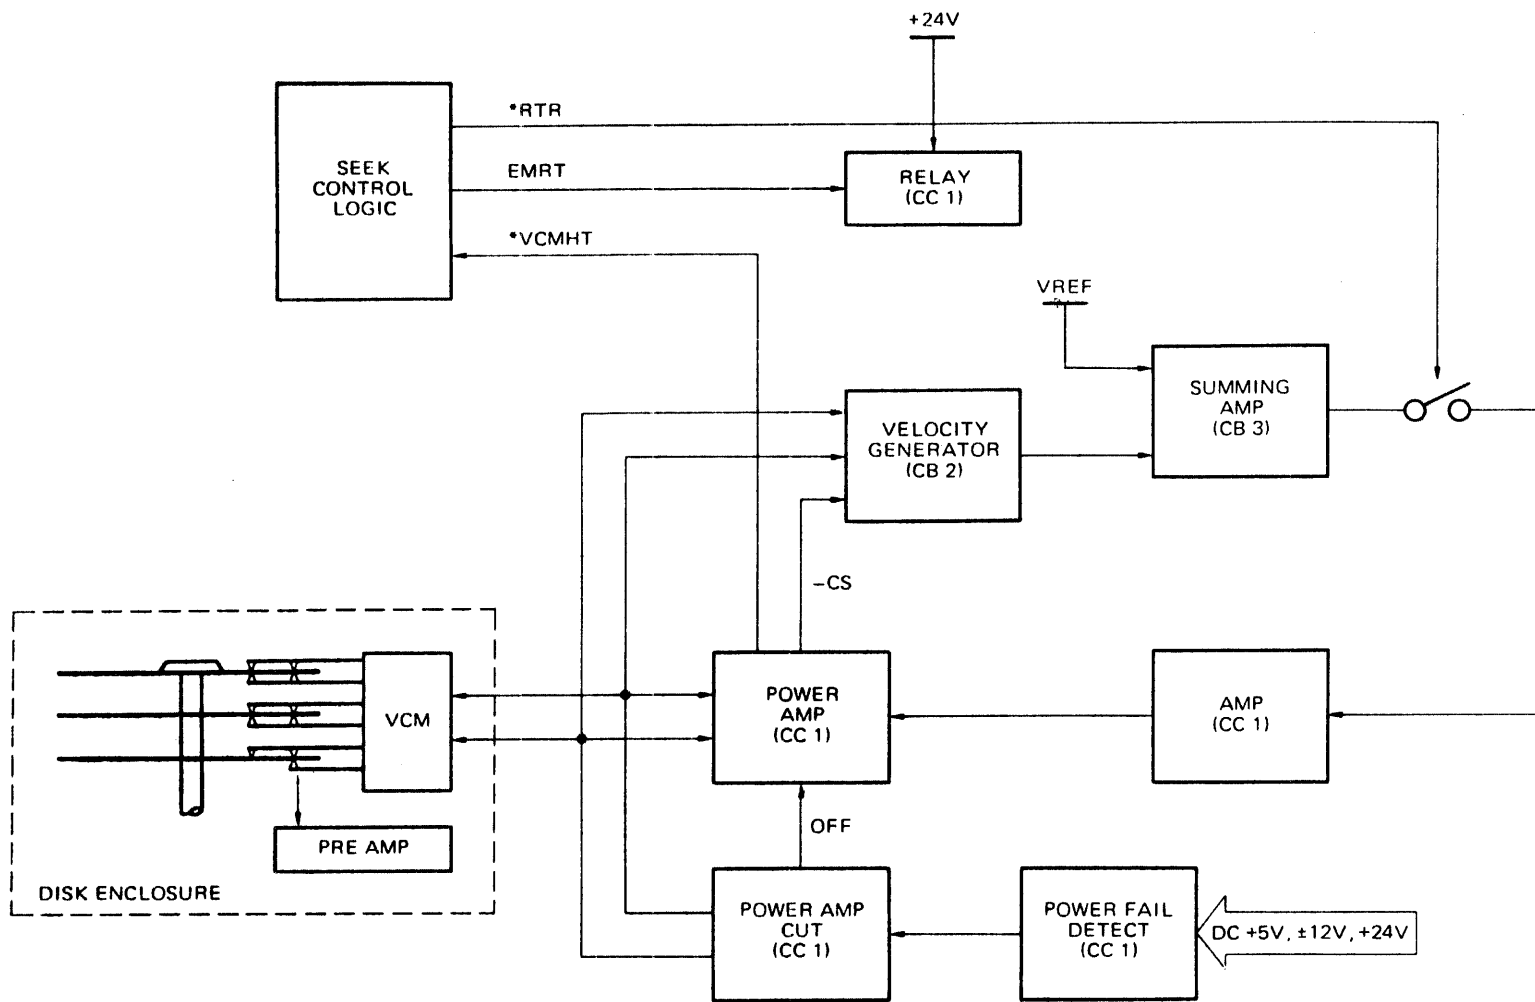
+24V

SEEK CONTROL LOGIC

*RTR

EMRT

RELAY (CC 1)

*VCMHT

VREF

VELOCITY GENERATOR (CB 2)

SUMMING AMP (CB 3)

–CS

VCM

POWER AMP (CC 1)

AMP (CC 1)

PRE AMP

DISK ENCLOSURE

OFF

POWER AMP CUT (CC 1)

POWER FAIL DETECT (CC 1)

DC +5V, ±12V, +24V